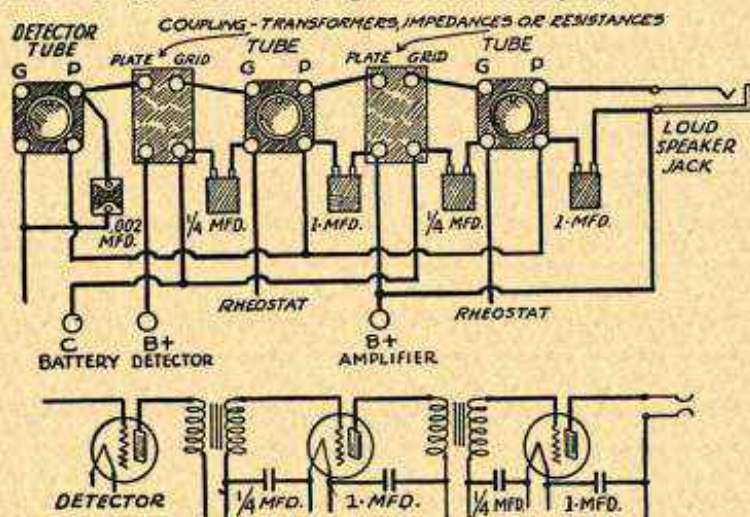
COUPLING - TRANSFORMERS, IMPEDANCES OR RESISTANCES

DETECTOR TUBE

G P

PLATE GRID

TUBE

G P

PLATE GRID

TUBE

G P

LOUD SPEAKER JACK

.002 MFD.

1/4 MFD.

1-MFD.

1/4 MFD.

1-MFD.

RHEOSTAT

RHEOSTAT

C BATTERY

B+ DETECTOR

B+ AMPLIFIER

DETECTOR

1/4 MFD.

1-MFD.

1/4 MFD

1-MFD.